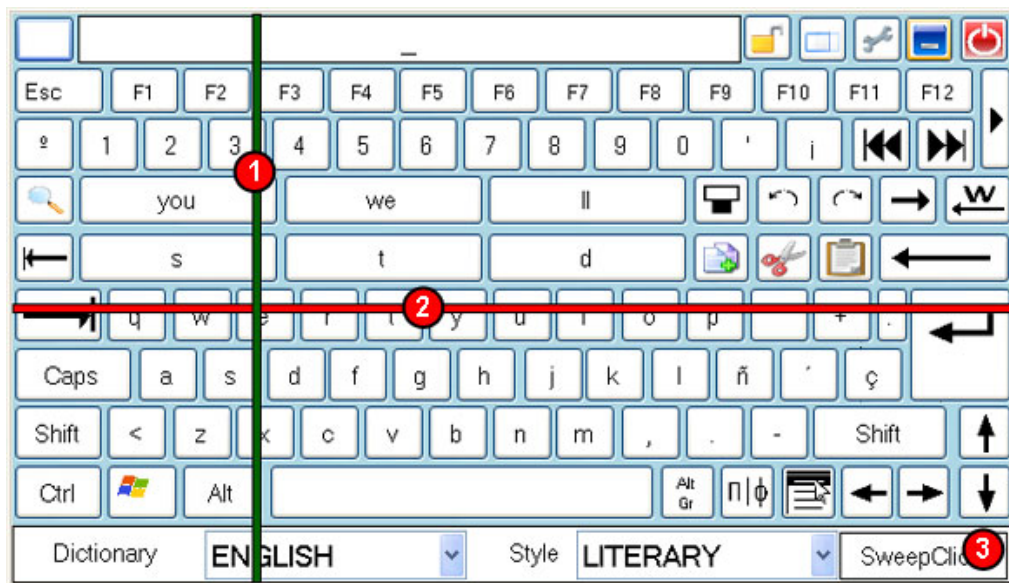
_

Esc F1 F2 F3 F4 F5 F6 F7 F8 F9 F10 F11 F12

º 1 2 3 4 5 6 7 8 9 0 ' ¡

you we ll

W

s t d

1

q w e r t y u i o p +

2

Caps a s d f g h j k l ñ ´ ç

Shift < z x c v b n m , . - Shift

Ctrl Alt Alt Gr

Dictionary ENGLISH Style LITERARY SweepClic

3